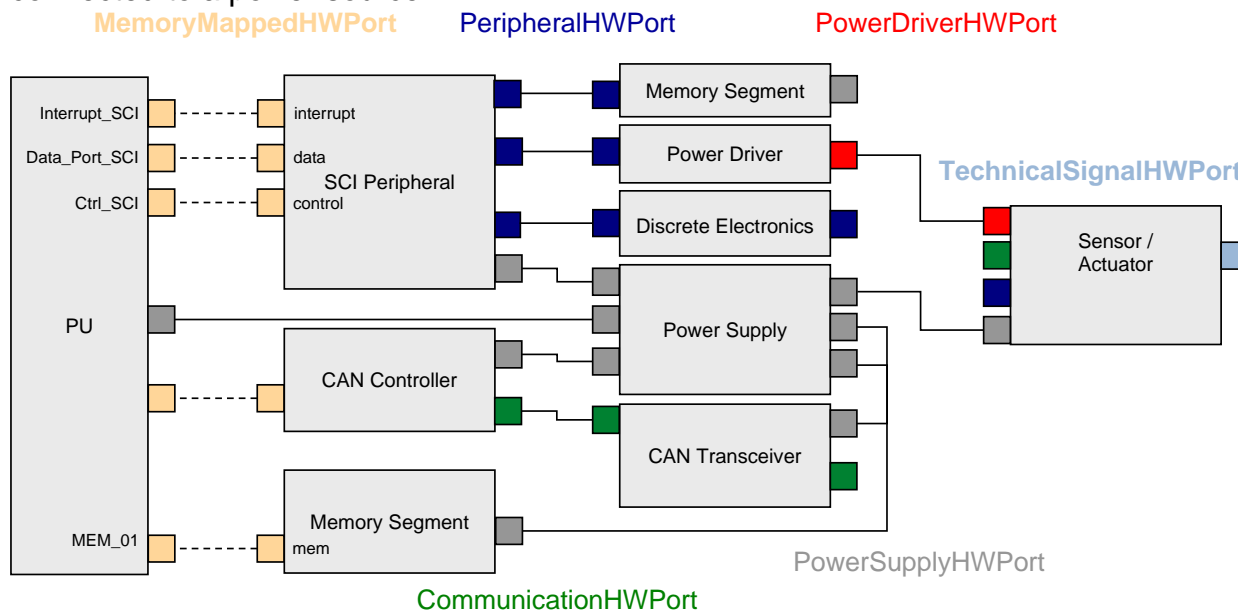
MemoryMappedHWPort
PeripheralHWPort
PowerDriverHWPort

Interrupt_SCI
Data_Port_SCI
Ctrl_SCI
interrupt
data
control
SCI Peripheral
Memory Segment
Power Driver
TechnicalSignalHWPort
Discrete Electronics
Sensor / Actuator
PU
Power Supply
CAN Controller
CAN Transceiver
MEM_01
mem
Memory Segment
PowerSupplyHWPort
CommunicationHWPort